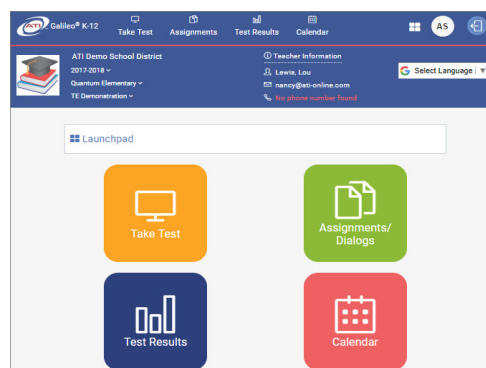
ATI Galileo® K-12 Take Test Assignments Test Results Calendar AS

ATI Demo School District
2017-2018
Quantum Elementary
TE Demonstration

Teacher Information
Lewis, Lou
nancy@ati-online.com
No phone number found

Select Language

Launchpad

Take Test

Assignments/ Dialogs

Test Results

Calendar